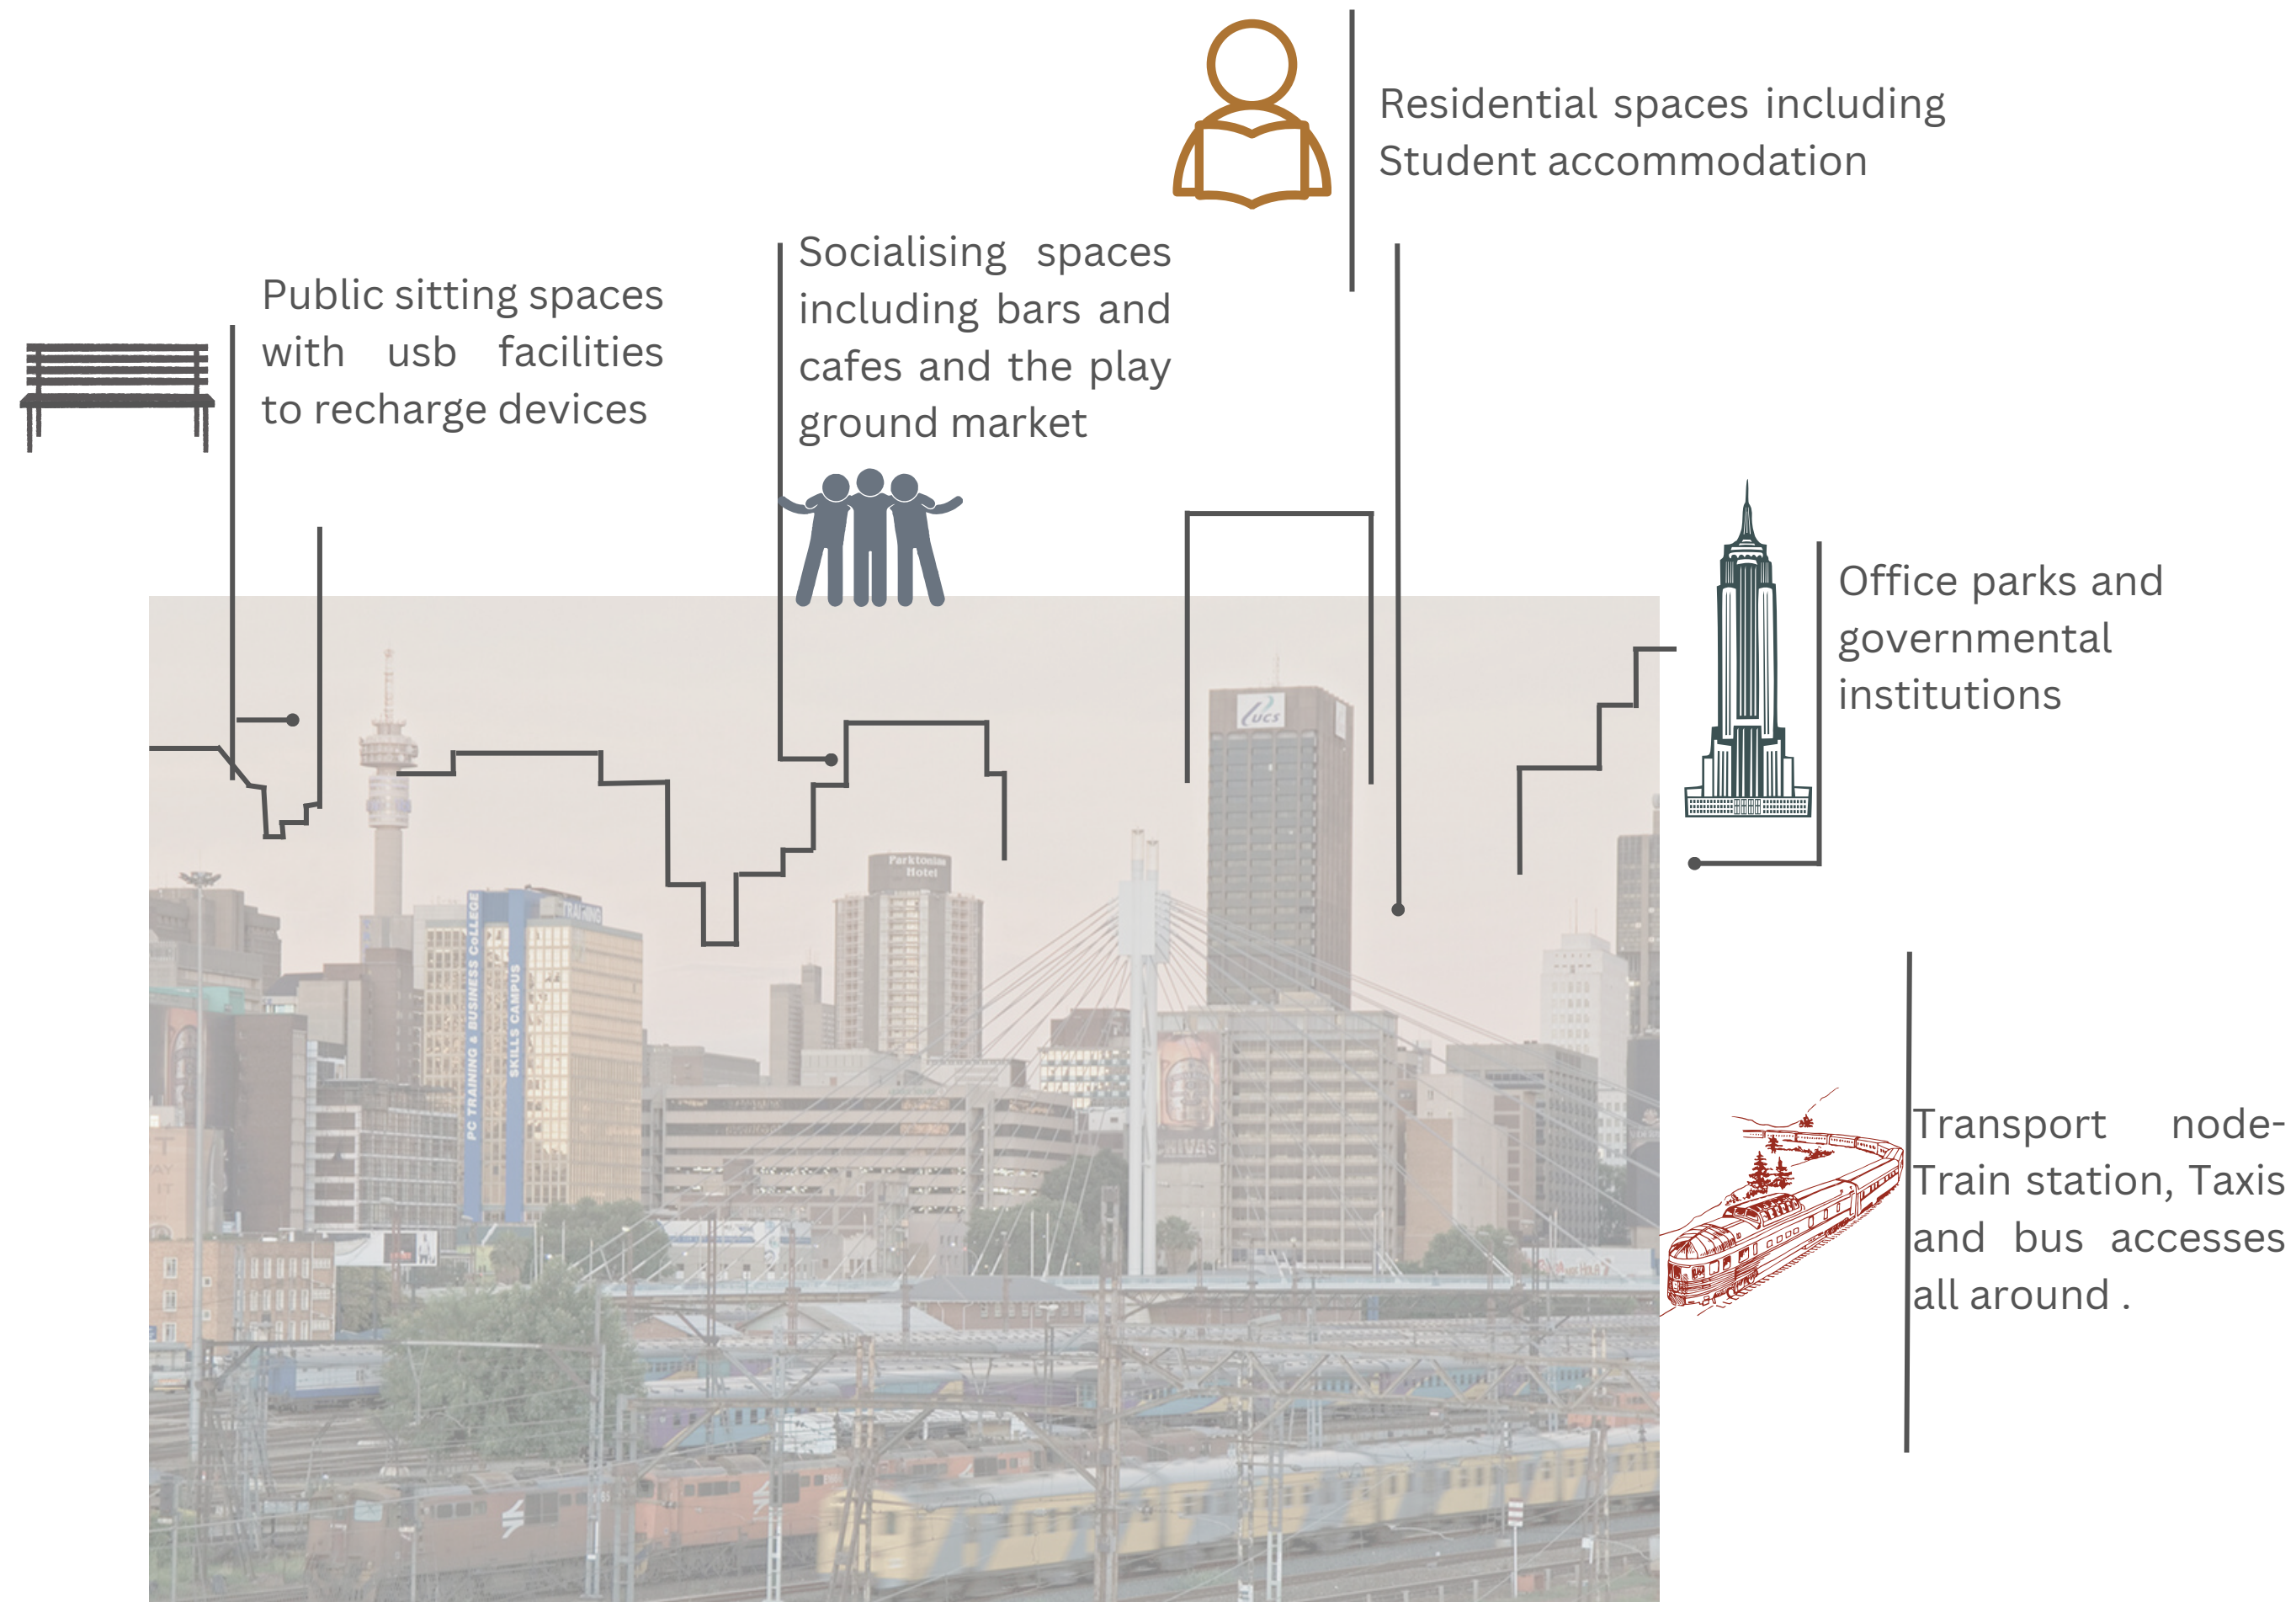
Residential spaces including Student accommodation

Public sitting spaces with usb facilities to recharge devices

Socialising spaces including bars and cafes and the play ground market

Office parks and governmental institutions

Transport node- Train station, Taxis and bus accesses all around .

PC TRAINING & BUSINESS COLLEGE

SKILLS CAMPUS

Parktonian Hotel

UCS